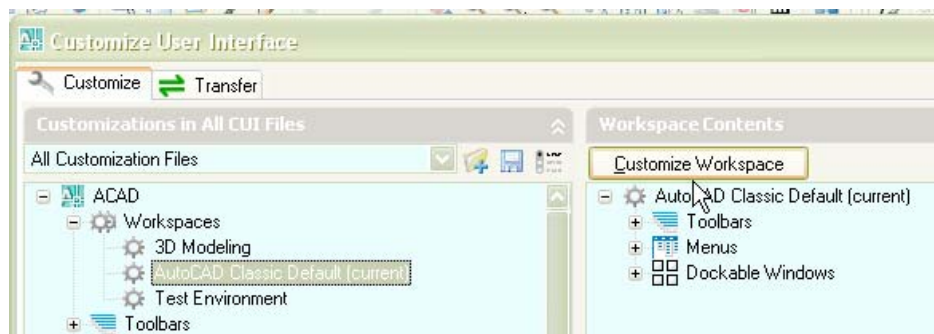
Customize User Interface

Customize Transfer

Customizations in All CUI Files

All Customization Files

ACAD
Workspaces
3D Modeling
AutoCAD Classic Default (current)
Test Environment
Toolbars

Workspace Contents

Customize Workspace

AutoCAD Classic Default (current)
Toolbars
Menus
Dockable Windows